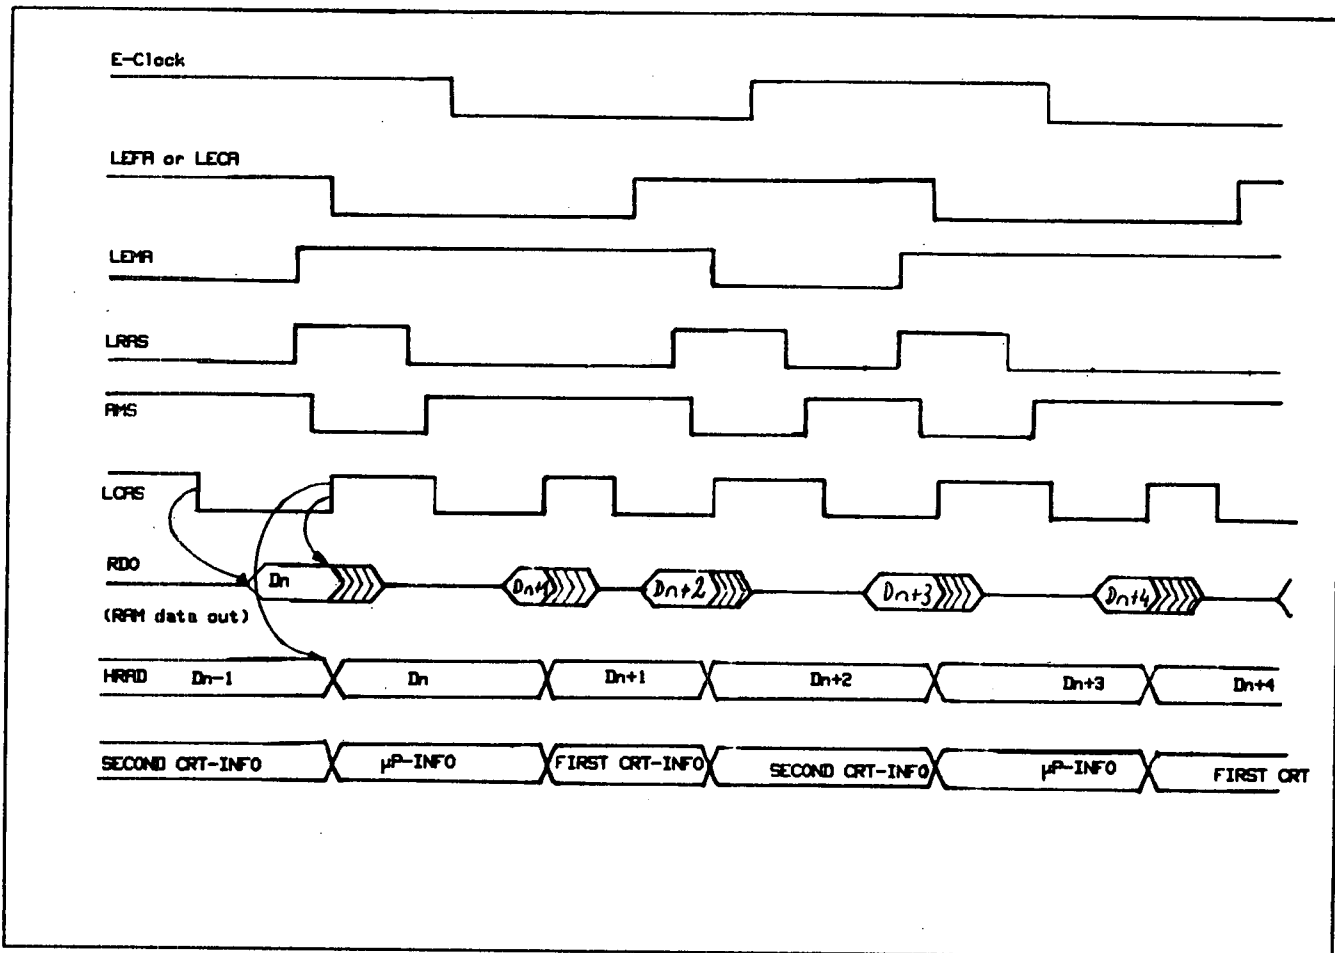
E-Clock

LEFA or LECA

LEMA

LRAS

AMS

LCAS

RDO

(RAM data out)

Dn

Dn+1

Dn+2

Dn+3

Dn+4

HRAD Dn-1

Dn

Dn+1

Dn+2

Dn+3

Dn+4

SECOND CRT-INFO

μP-INFO

FIRST CRT-INFO

SECOND CRT-INFO

μP-INFO

FIRST CRT